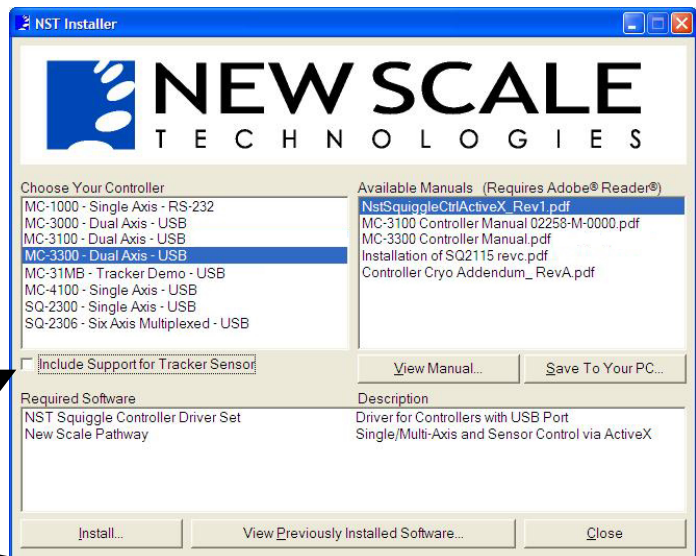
NST Installer

NEW SCALE
TECHNOLOGIES

Choose Your Controller
MC-1000 - Single Axis - RS-232
MC-3000 - Dual Axis - USB
MC-3100 - Dual Axis - USB
MC-3300 - Dual Axis - USB
MC-31MB - Tracker Demo - USB
MC-4100 - Single Axis - USB
SQ-2300 - Single Axis - USB
SQ-2306 - Six Axis Multiplexed - USB

Available Manuals (Requires Adobe® Reader®)
NstSquiggleCtrlActiveX_Rev1.pdf
MC-3100 Controller Manual 02258-M-0000.pdf
MC-3300 Controller Manual.pdf
Installation of SQ2115 revc.pdf
Controller Cryo Addendum_ RevA.pdf

Include Support for Tracker Sensor

View Manual...
Save To Your PC...

Required Software
NST Squiggle Controller Driver Set
New Scale Pathway

Description
Driver for Controllers with USB Port
Single/Multi-Axis and Sensor Control via ActiveX

Install...
View Previously Installed Software...
Close